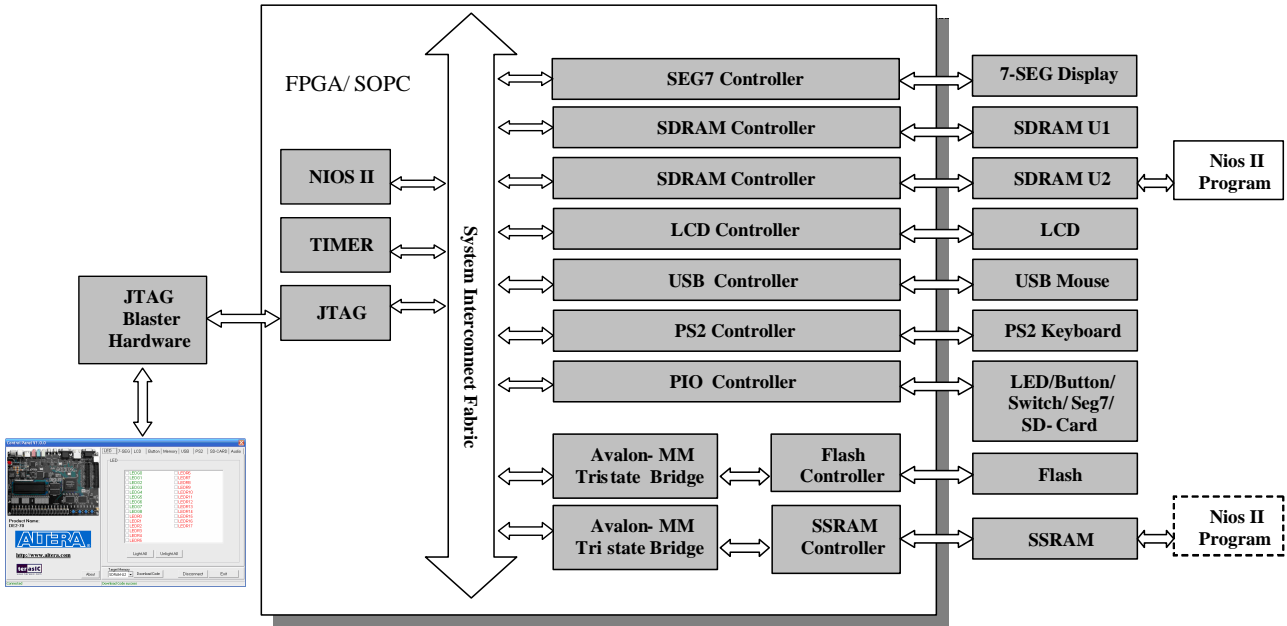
FPGA/ SOPC

NIOS II

TIMER

JTAG

JTAG Blaster Hardware

System Interconnect Fabric

SEG7 Controller

SDRAM Controller

SDRAM Controller

LCD Controller

USB Controller

PS2 Controller

PIO Controller

Avalon- MM Tristate Bridge

Flash Controller

Avalon- MM Tri state Bridge

SSRAM Controller

7-SEG Display

SDRAM U1

SDRAM U2

LCD

USB Mouse

PS2 Keyboard

LED/Button/ Switch/ Seg7/ SD- Card

Flash

SSRAM

Nios II Program

Nios II Program

ALTERA

http://www.altera.com

terasIC

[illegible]